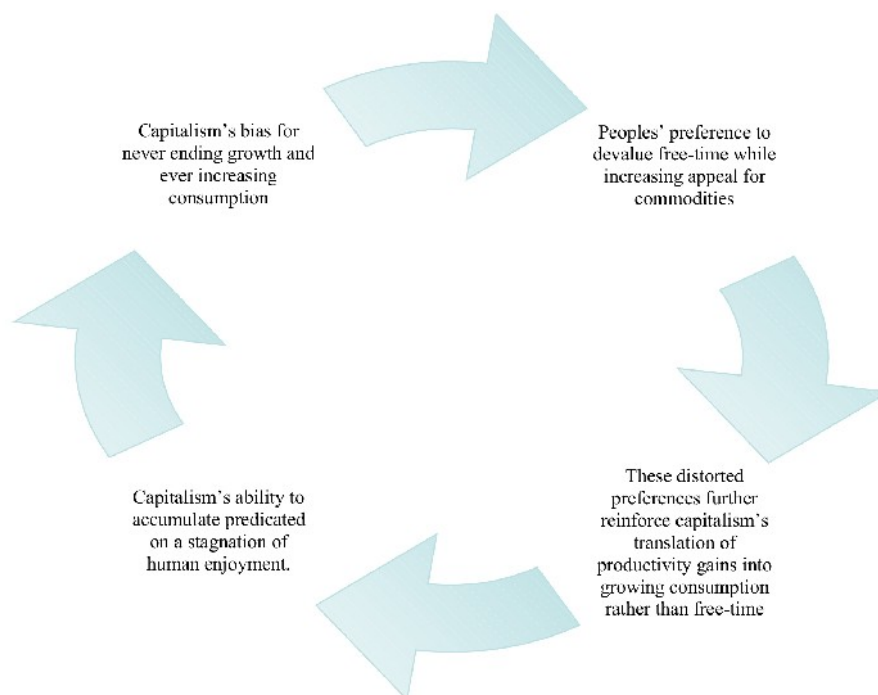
Capitalism's bias for never ending growth and ever increasing consumption

Peoples' preference to devalue free-time while increasing appeal for commodities

These distorted preferences further reinforce capitalism's translation of productivity gains into growing consumption rather than free-time

Capitalism's ability to accumulate predicated on a stagnation of human enjoyment.